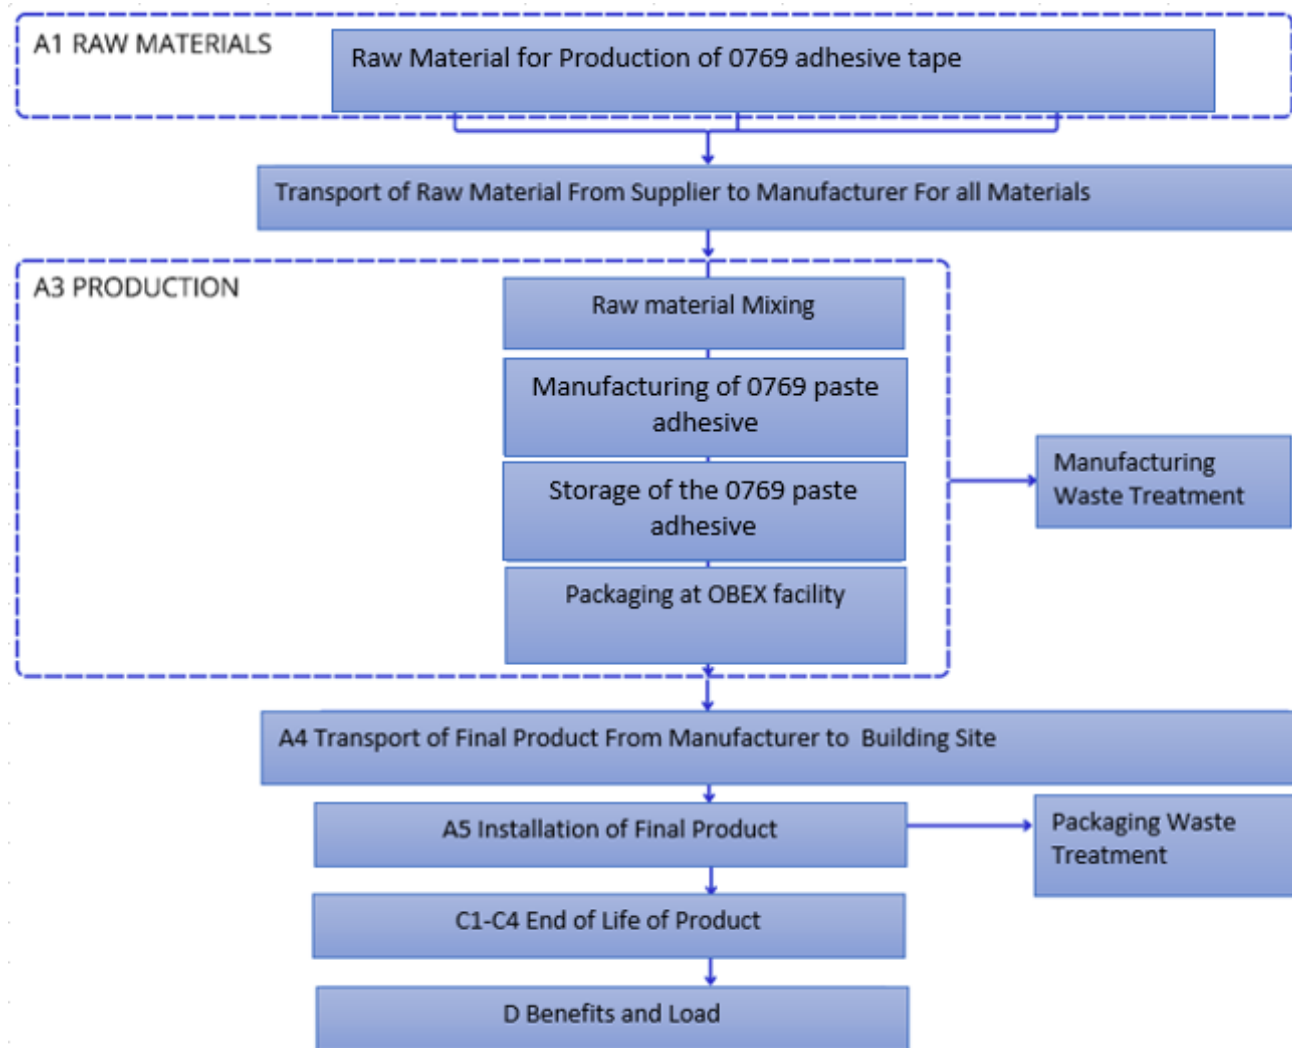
A1 RAW MATERIALS

Raw Material for Production of 0769 adhesive tape

Transport of Raw Material From Supplier to Manufacturer For all Materials

A3 PRODUCTION

Raw material Mixing

Manufacturing of 0769 paste adhesive

Storage of the 0769 paste adhesive

Packaging at OBEX facility

Manufacturing Waste Treatment

A4 Transport of Final Product From Manufacturer to Building Site

A5 Installation of Final Product

Packaging Waste Treatment

C1-C4 End of Life of Product

D Benefits and Load